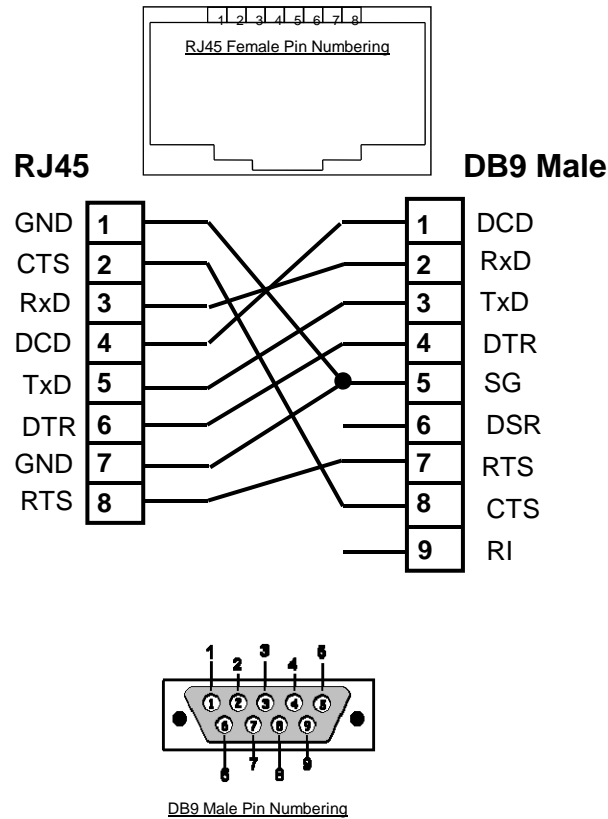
1 2 3 4 5 6 7 8

RJ45 Female Pin Numbering

RJ45

DB9 Male

GND 1
CTS 2
RxD 3
DCD 4
TxD 5
DTR 6
GND 7
RTS 8

1 DCD
2 RxD
3 TxD
4 DTR
5 SG
6 DSR
7 RTS
8 CTS
9 RI

1 2 3 4 5
1 2 3 4 5
6 7 8 9
6 7 8 9

DB9 Male Pin Numbering